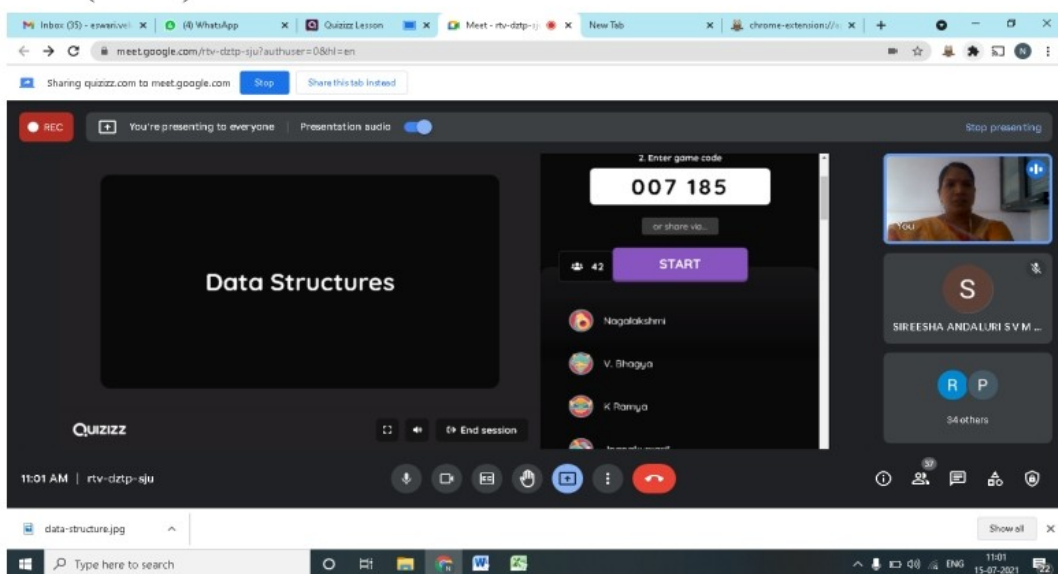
Inbox (35) - eswari.vel ×
(4) WhatsApp ×
Quizizz Lesson ×
Meet - rtv-dztp-sj ×
New Tab ×
chrome-extension:// ×
meet.google.com/rtv-dztp-sju?authuser=0&hl=en
Sharing quizizz.com to meet.google.com
Stop
Share this tab instead
REC
You're presenting to everyone
Presentation audio
Stop presenting
Data Structures
2. Enter game code
007 185
or share via...
42
START
Nagalakshmi
V. Bhagya
K Ramya
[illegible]
Quizizz
End session
You
S
SIREESHA ANDALURI S V M ...
R P
34 others
11:01 AM | rtv-dztp-sju
37
data-structure.jpg
Show all
Type here to search
ENG
11:01
15-07-2021
22